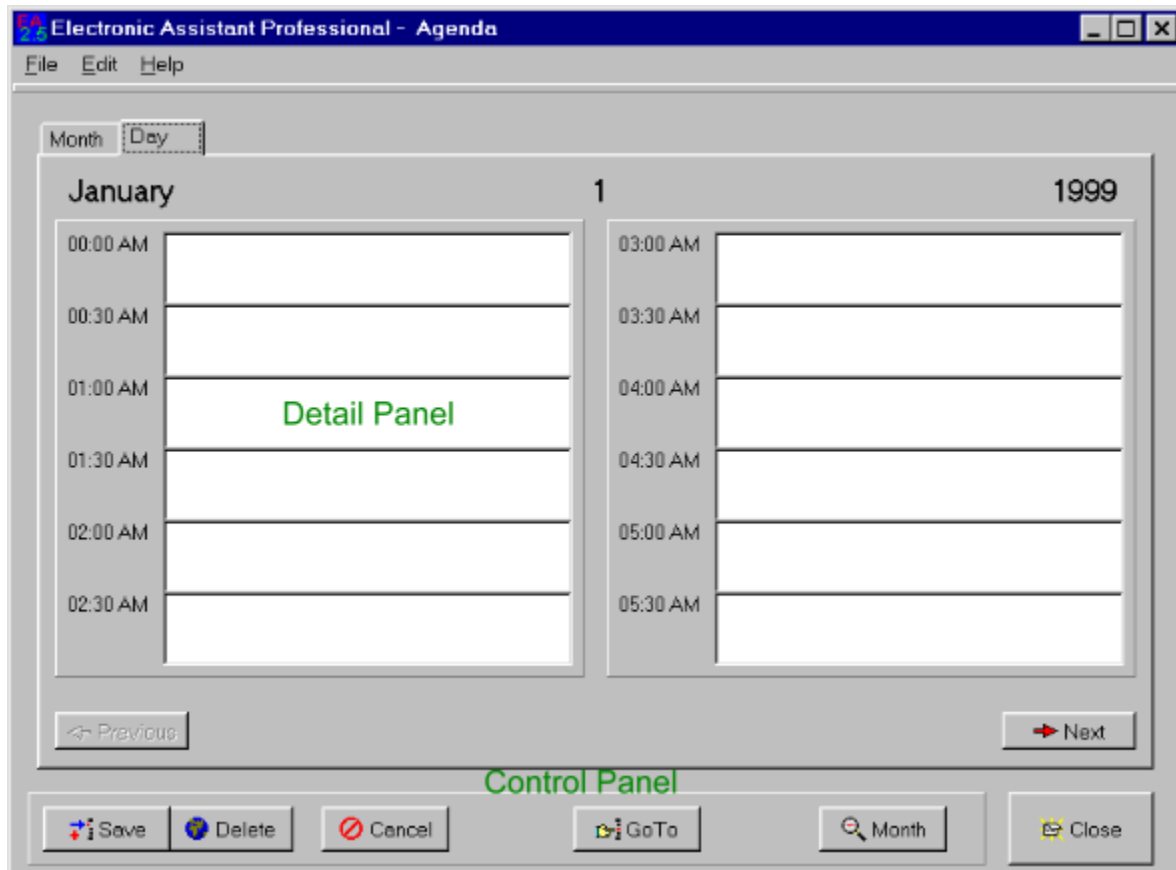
EA 2.5 Electronic Assistant Professional - Agenda

File Edit Help

Month Day

January 1 1999

00:00 AM
00:30 AM
01:00 AM
Detail Panel
01:30 AM
02:00 AM
02:30 AM

03:00 AM
03:30 AM
04:00 AM
04:30 AM
05:00 AM
05:30 AM

Previous

Next

Control Panel

Save Delete Cancel GoTo Month Close